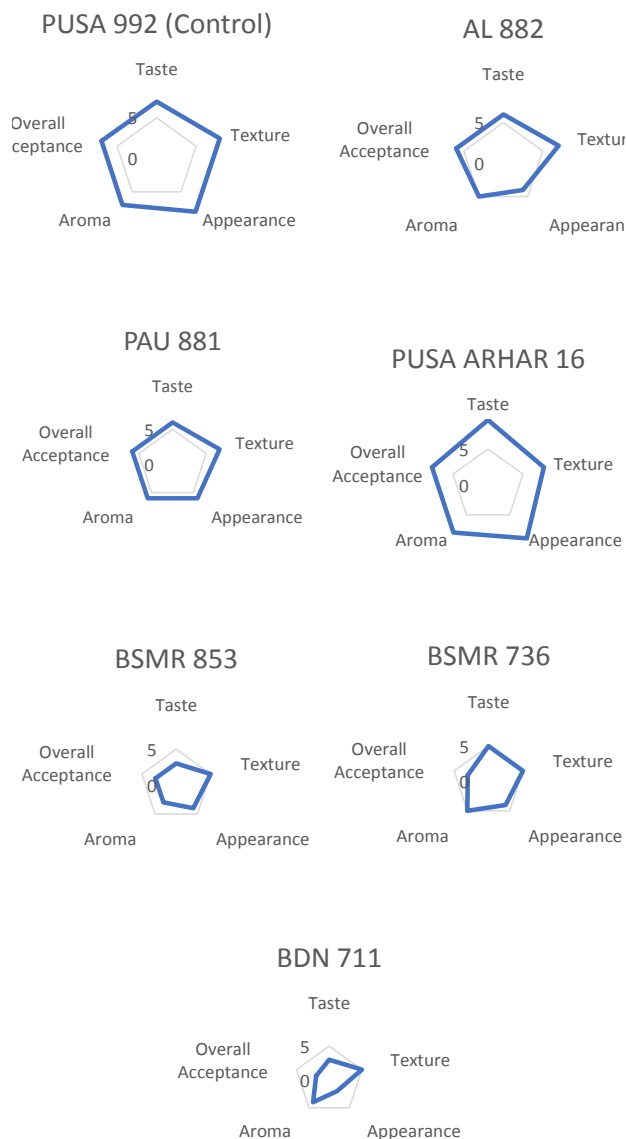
PUSA 992 (Control)

Taste
5
0
Texture
Appearance
Aroma
Overall
ceptance

AL 882

Taste
5
0
Textur
Appearan
Aroma
Overall
Acceptance

PAU 881

Taste
5
0
Texture
Appearance
Aroma
Overall
Acceptance

PUSA ARHAR 16

Taste
5
0
Texture
Appearance
Aroma
Overall
Acceptance

BSMR 853

Taste
5
0
Texture
Appearance
Aroma
Overall
Acceptance

BSMR 736

Taste
5
0
Texture
Appearance
Aroma
Overall
Acceptance

BDN 711

Taste
5
0
Texture
Appearance
Aroma
Overall
Acceptance